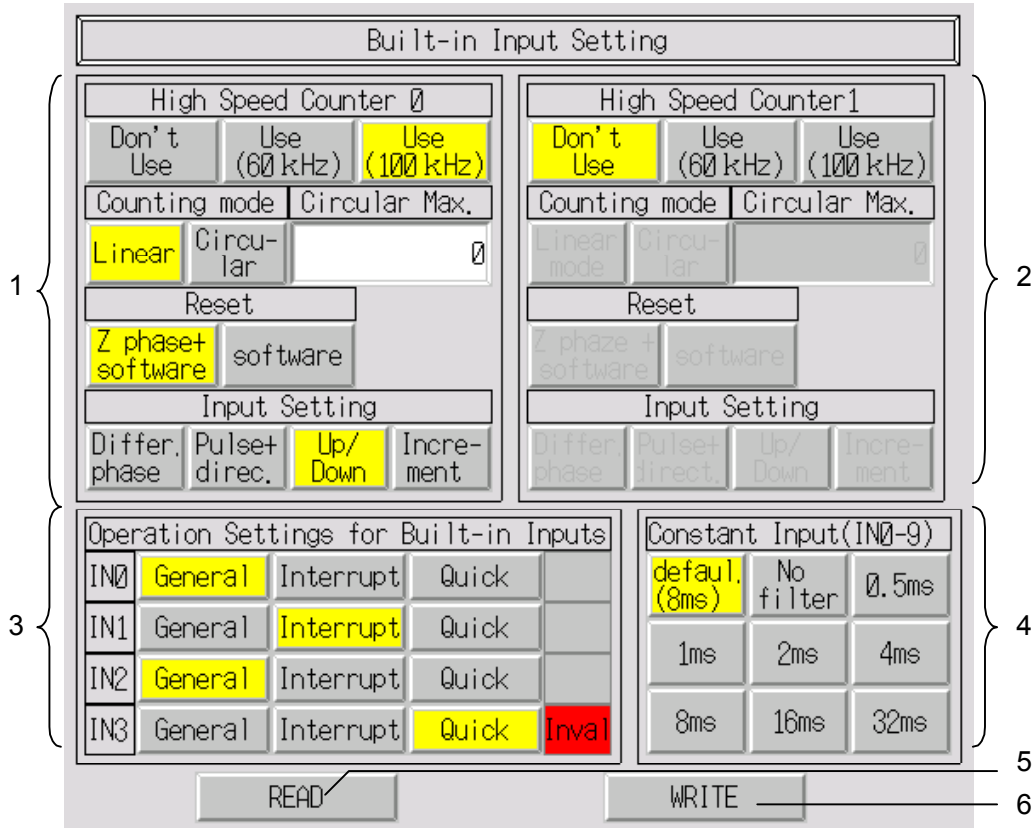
Built-in Input Setting

1

High Speed Counter 0

Don't Use

Use (60 kHz)

Use (100 kHz)

Counting mode

Circular Max.

Linear

Circular

0

Reset

Z phase+ software

software

Input Setting

Differ. phase

Pulse+ direc.

Up/ Down

Increment

2

High Speed Counter1

Don't Use

Use (60 kHz)

Use (100 kHz)

Counting mode

Circular Max.

Linear mode

Circular

0

Reset

Z phaze + software

software

Input Setting

Differ. phase

Pulse+ direct.

Up/ Down

Increment

3

Operation Settings for Built-in Inputs

| IN0 | General | Interrupt | Quick | |
|---|---|---|---|---|
| IN1 | General | Interrupt | Quick | |
| IN2 | General | Interrupt | Quick | |
| IN3 | General | Interrupt | Quick | Inval |

4

Constant Input(IN0-9)

| defaul. (8ms) | No filter | 0.5ms |
|---|---|---|
| 1ms | 2ms | 4ms |
| 8ms | 16ms | 32ms |

READ

5

WRITE

6